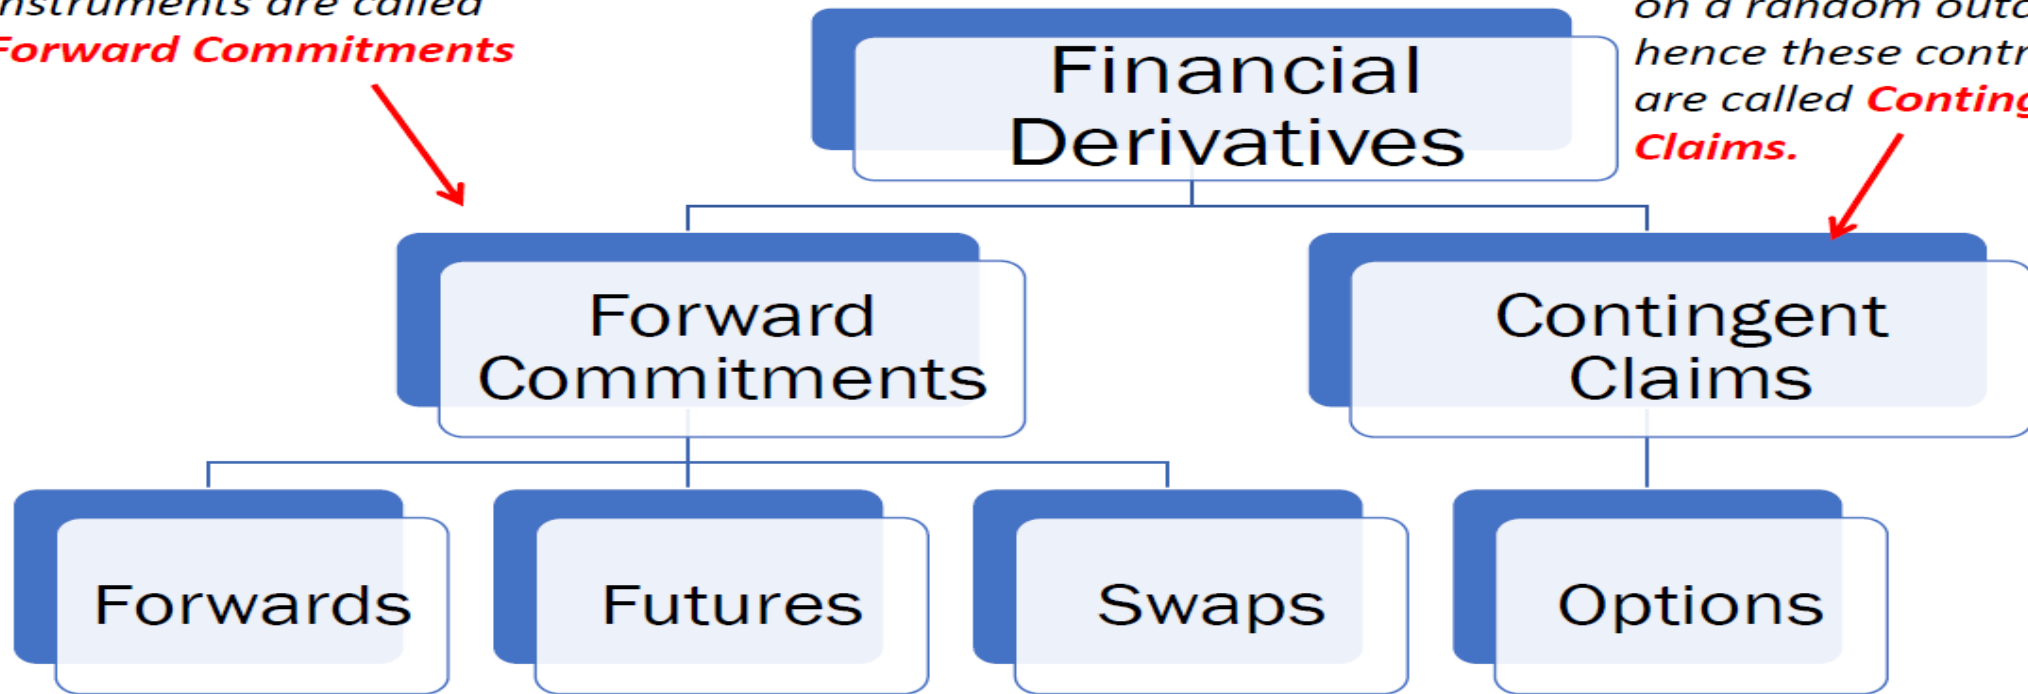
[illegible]nstruments are called
Forward Commitments

on a random outc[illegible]
hence these contr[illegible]
are called Conting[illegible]
Claims.

Financial Derivatives

Forward Commitments

Contingent Claims

Forwards

Futures

Swaps

Options